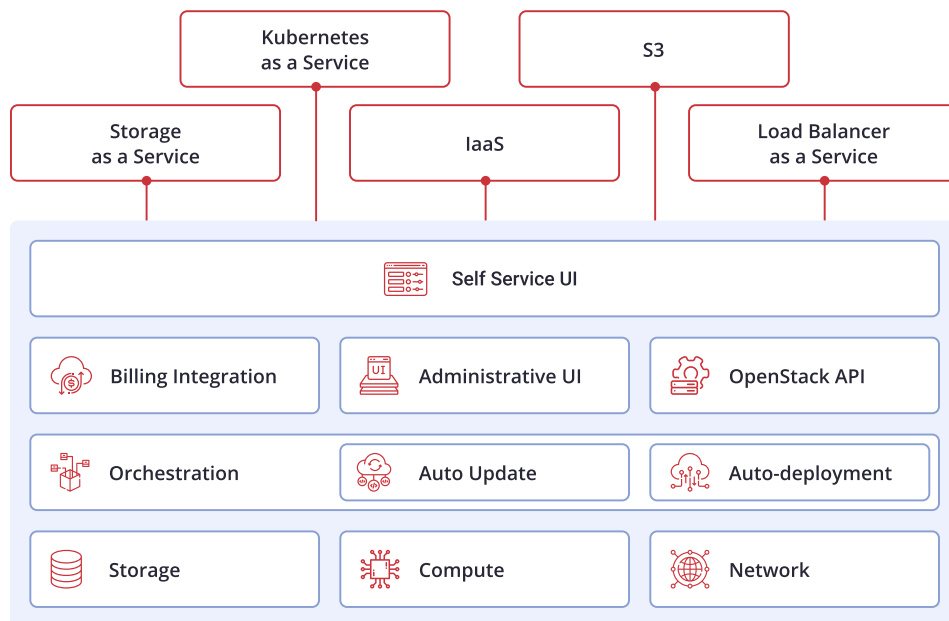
Kubernetes as a Service

S3

Storage as a Service

IaaS

Load Balancer as a Service

Self Service UI

Billing Integration

UI

Administrative UI

OpenStack API

Orchestration

Auto Update

Auto-deployment

Storage

Compute

Network